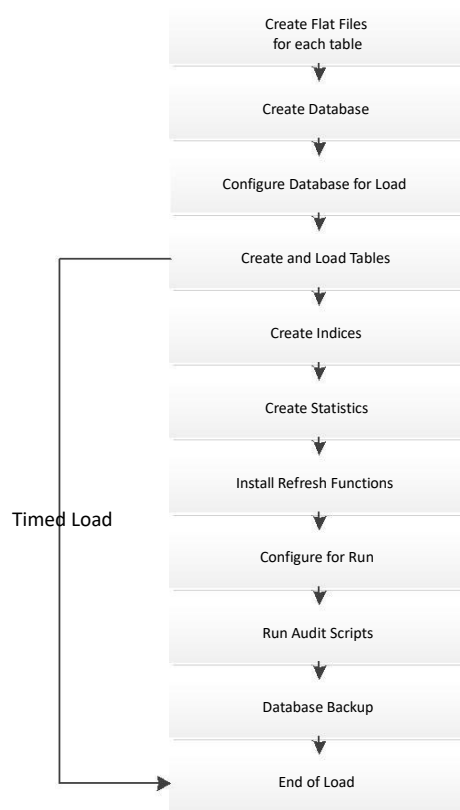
Create Flat Files for each table

Create Database

Configure Database for Load

Create and Load Tables

Create Indices

Create Statistics

Install Refresh Functions

Timed Load

Configure for Run

Run Audit Scripts

Database Backup

End of Load